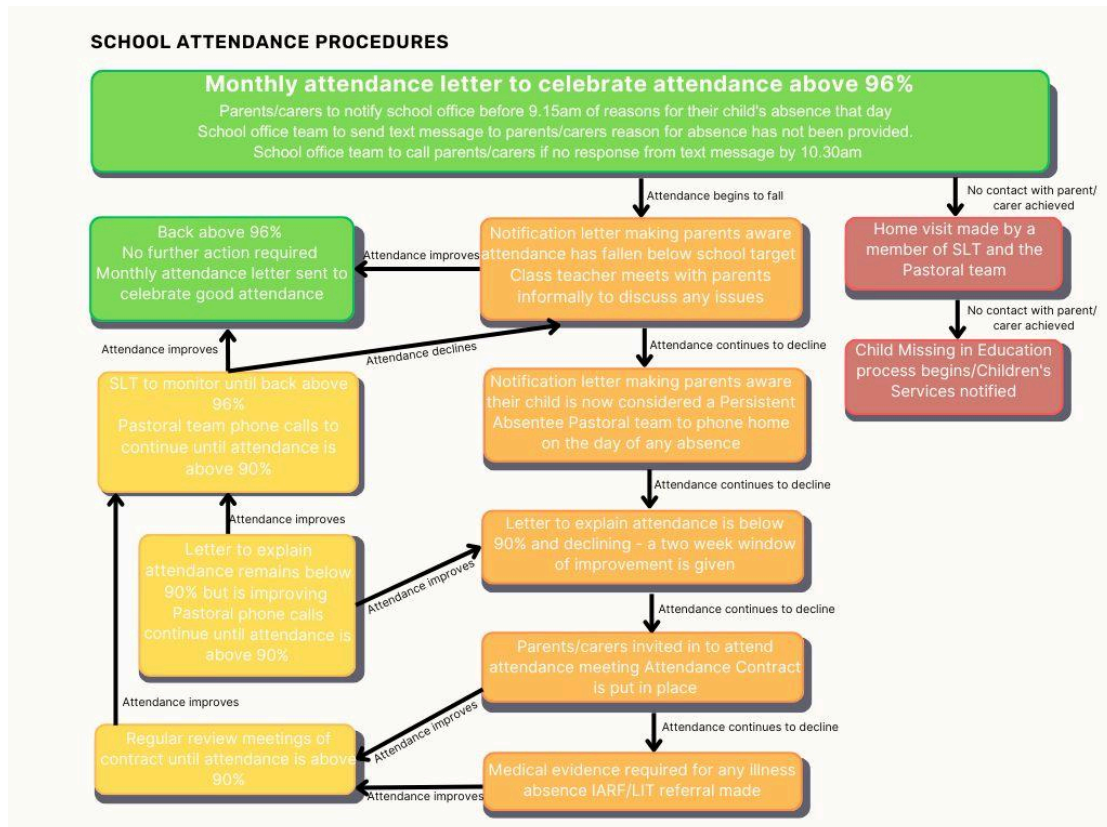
SCHOOL ATTENDANCE PROCEDURES

Monthly attendance letter to celebrate attendance above 96%
Parents/carers to notify school office before 9.15am of reasons for their child's absence that day
School office team to send text message to parents/carers reason for absence has not been provided.
School office team to call parents/carers if no response from text message by 10.30am

Attendance begins to fall

No contact with parent/carer achieved

Home visit made by a member of SLT and the Pastoral team

No contact with parent/carer achieved

Child Missing in Education process begins/Children's Services notified

Notification letter making parents aware attendance has fallen below school target Class teacher meets with parents informally to discuss any issues

Attendance improves

Back above 96%
No further action required
Monthly attendance letter sent to celebrate good attendance

Attendance improves

Attendance declines

Attendance continues to decline

SLT to monitor until back above 96%
Pastoral team phone calls to continue until attendance is above 90%

Notification letter making parents aware their child is now considered a Persistent Absentee Pastoral team to phone home on the day of any absence

Attendance continues to decline

Attendance improves

Letter to explain attendance remains below 90% but is improving Pastoral phone calls continue until attendance is above 90%

Attendance improves

Letter to explain attendance is below 90% and declining - a two week window of improvement is given

Attendance continues to decline

Parents/carers invited in to attend attendance meeting Attendance Contract is put in place

Attendance improves

Attendance improves

Attendance continues to decline

Regular review meetings of contract until attendance is above 90%

Attendance improves

Medical evidence required for any illness absence IARF/LIT referral made